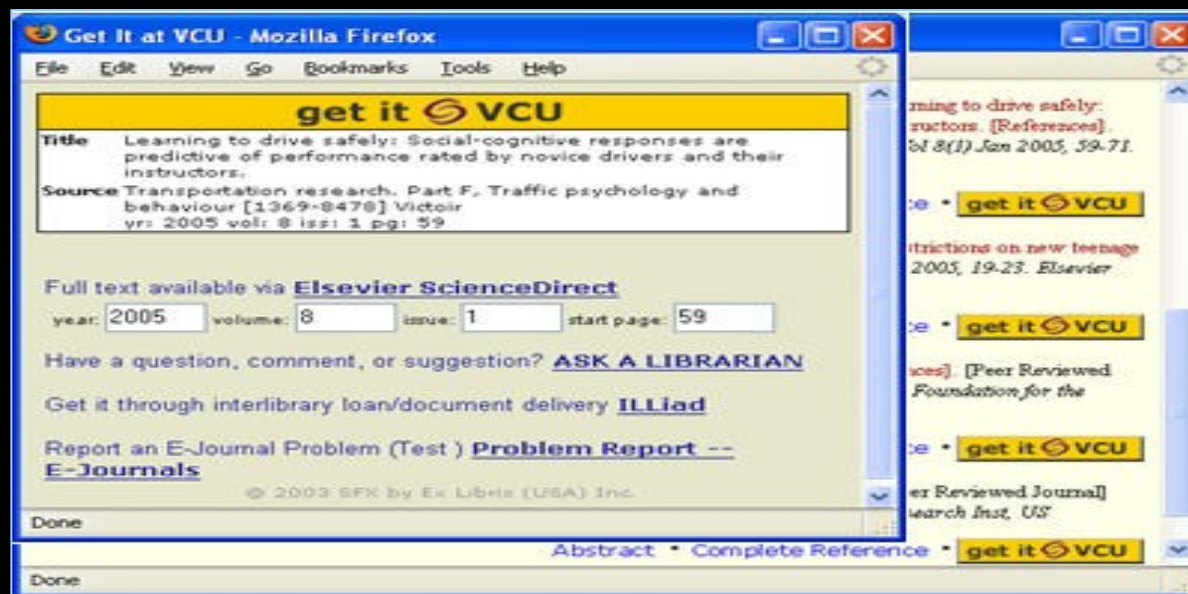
Get It at VCU - Mozilla Firefox

File Edit View Go Bookmarks Tools Help

get it VCU

Title Learning to drive safely: Social-cognitive responses are predictive of performance rated by novice drivers and their instructors.

Source Transportation research. Part F, Traffic psychology and behaviour [1369-8478] Victoir yr: 2005 vol: 8 iss: 1 pg: 59

Full text available via Elsevier ScienceDirect

year: 2005 volume: 8 issue: 1 start page: 59

Have a question, comment, or suggestion? ASK A LIBRARIAN

Get it through interlibrary loan/document delivery ILLiad

Report an E-Journal Problem (Test ) Problem Report -- E-Journals

© 2003 SFX by Ex Libris (USA) Inc.

Done

rning to drive safely: ructors. [References]. Vol 8(1) Jan 2005, 59-71.

ce • get it VCU

trictions on new teenage 2005, 19-23. Elsevier

ce • get it VCU

nces]. [Peer Reviewed Foundation for the

ce • get it VCU

er Reviewed Journal] earch Inst, US

Abstract • Complete Reference • get it VCU

Done